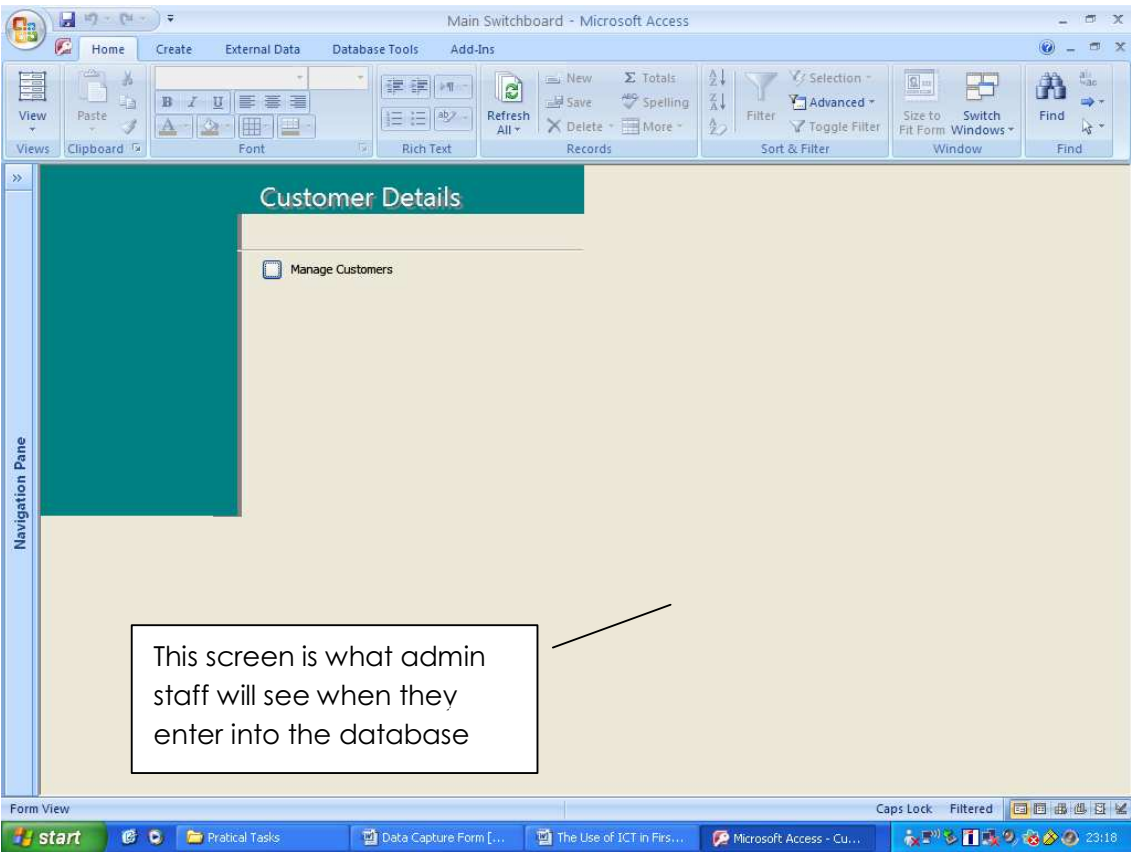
Main Switchboard - Microsoft Access

Home Create External Data Database Tools Add-Ins

View
Views
Paste
Clipboard
Font
Rich Text
Refresh All
New Save Delete
Totals Spelling More
Records
Filter
Selection Advanced Toggle Filter
Sort & Filter
Size to Fit Form
Switch Windows
Window
Find
Find

Navigation Pane

Customer Details

Manage Customers

This screen is what admin staff will see when they enter into the database

Form View
Caps Lock Filtered

start
Pratical Tasks
Data Capture Form [...
The Use of ICT in Firs...
Microsoft Access - Cu...
23:18